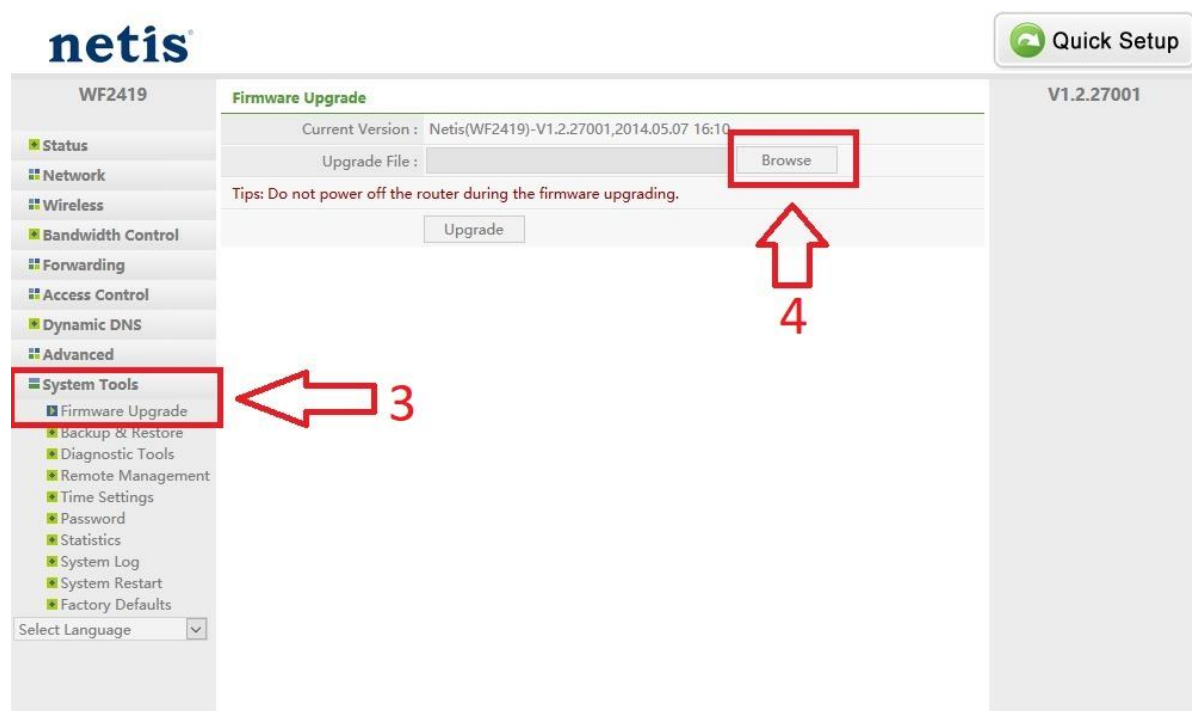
netis

Quick Setup

WF2419

V1.2.27001

Status
Network
Wireless
Bandwidth Control
Forwarding
Access Control
Dynamic DNS
Advanced
System Tools
Firmware Upgrade
Backup & Restore
Diagnostic Tools
Remote Management
Time Settings
Password
Statistics
System Log
System Restart
Factory Defaults
Select Language

Firmware Upgrade

Current Version : Netis(WF2419)-V1.2.27001,2014.05.07 16:10

Upgrade File : Browse

Tips: Do not power off the router during the firmware upgrading.

Upgrade

4

3